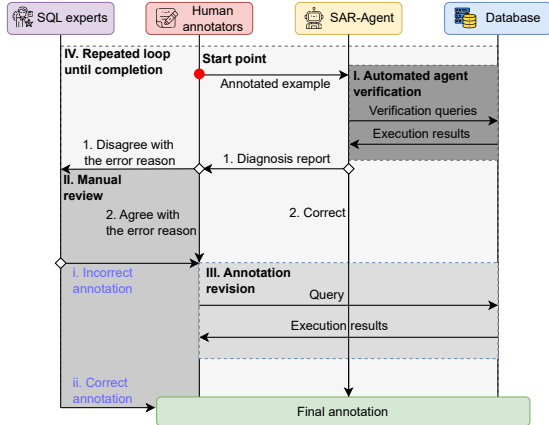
SQL experts

Human annotators

SAR-Agent

Database

IV. Repeated loop until completion

Start point

Annotated example

I. Automated agent verification

Verification queries

Execution results

1. Disagree with the error reason

1. Diagnosis report

II. Manual review

2. Agree with the error reason

2. Correct

i. Incorrect annotation

III. Annotation revision

Query

Execution results

ii. Correct annotation

Final annotation